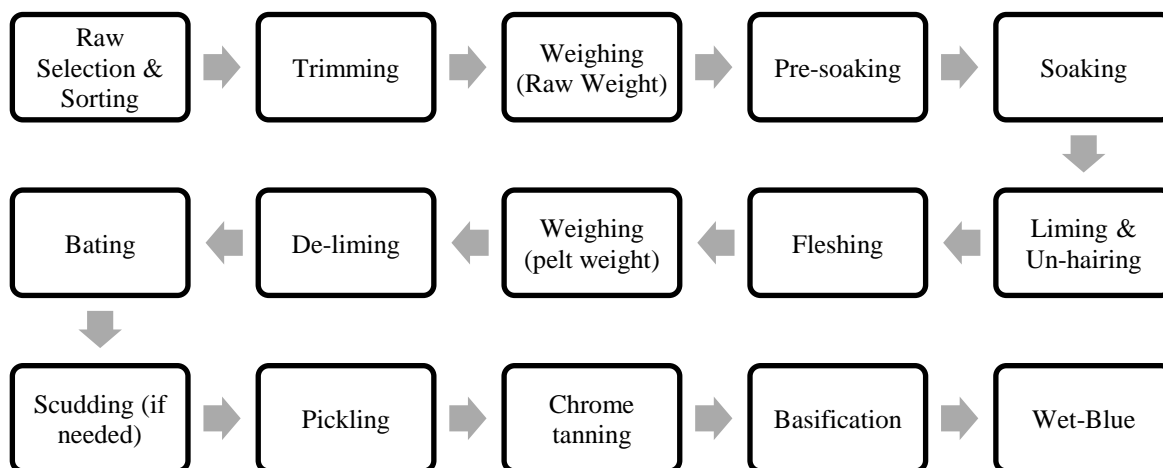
Raw Selection & Sorting

Trimming

Weighing (Raw Weight)

Pre-soaking

Soaking

Liming & Un-hairing

Fleshing

Weighing (pelt weight)

De-liming

Bating

Scudding (if needed)

Pickling

Chrome tanning

Basification

Wet-Blue